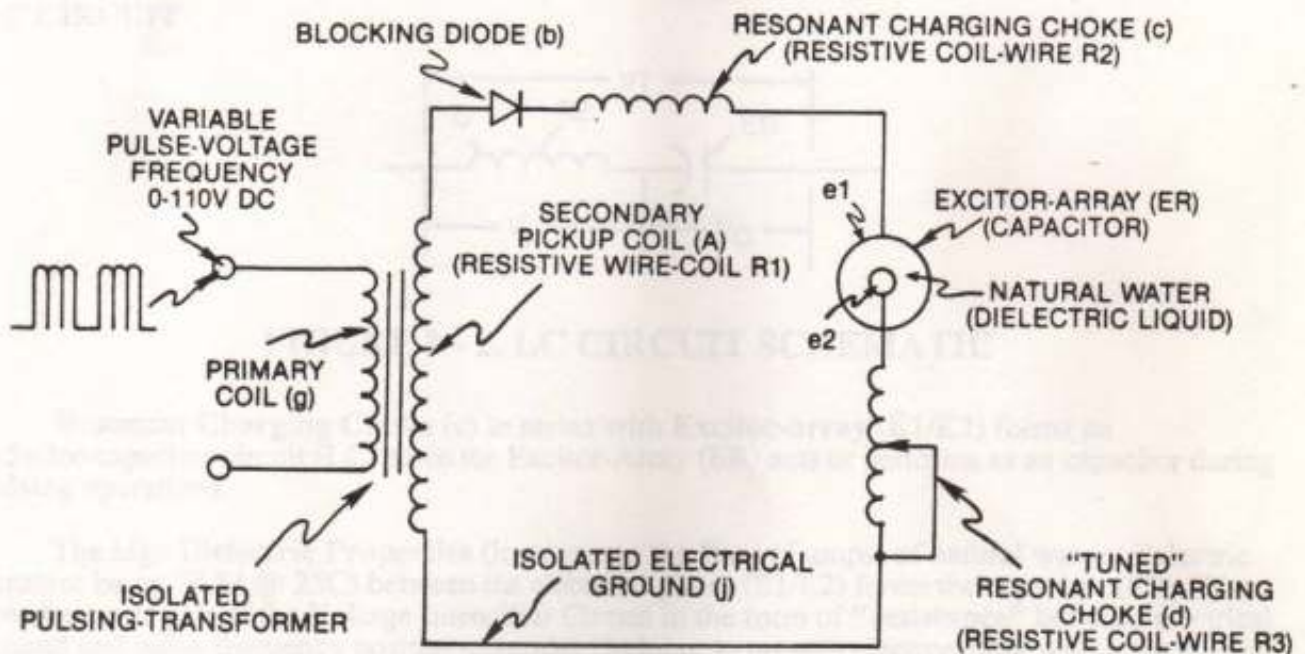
BLOCKING DIODE (b)

RESONANT CHARGING CHOKE (c)
(RESISTIVE COIL-WIRE R2)

VARIABLE
PULSE-VOLTAGE
FREQUENCY
0-110V DC

SECONDARY
PICKUP COIL (A)
(RESISTIVE WIRE-COIL R1)

e1

EXCITOR-ARRAY (ER)
(CAPACITOR)

NATURAL WATER
(DIELECTRIC LIQUID)

e2

PRIMARY
COIL (g)

ISOLATED ELECTRICAL
GROUND (j)

ISOLATED
PULSING-TRANSFORMER

"TUNED"
RESONANT CHARGING
CHOKE (d)
(RESISTIVE COIL-WIRE R3)